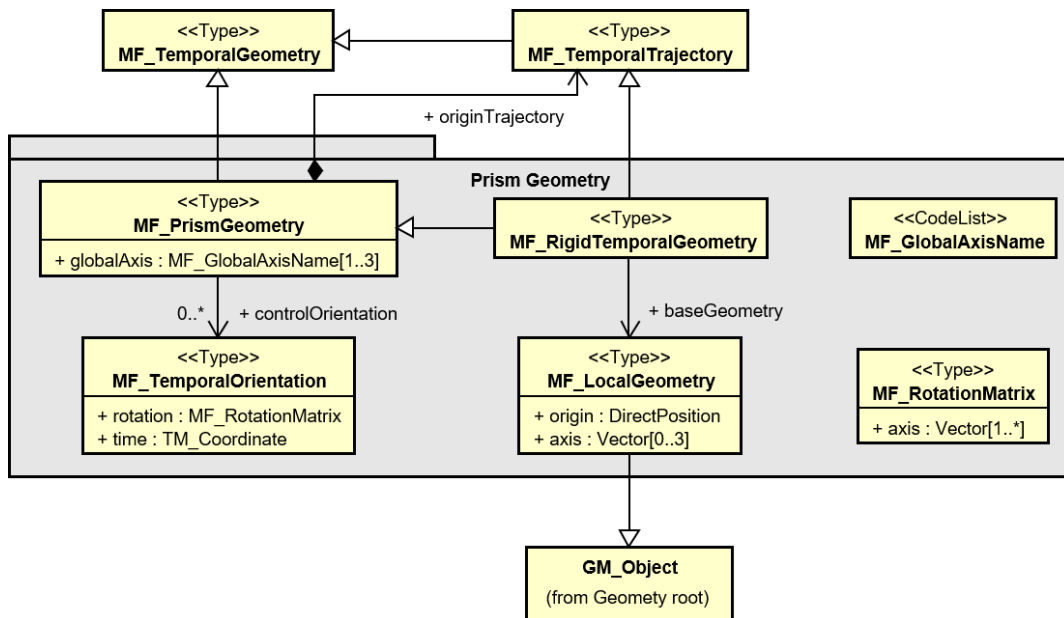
<<Type>>
MF_TemporalGeometry

<<Type>>
MF_TemporalTrajectory

+ originTrajectory

Prism Geometry

<<Type>>
MF_PrismGeometry
+ globalAxis : MF_GlobalAxisName[1..3]

<<Type>>
MF_RigidTemporalGeometry

<<CodeList>>
MF_GlobalAxisName

0..*
+ controlOrientation

+ baseGeometry

<<Type>>
MF_TemporalOrientation
+ rotation : MF_RotationMatrix
+ time : TM_Coordinate

<<Type>>
MF_LocalGeometry
+ origin : DirectPosition
+ axis : Vector[0..3]

<<Type>>
MF_RotationMatrix
+ axis : Vector[1..*]

GM_Object
(from Geomety root)